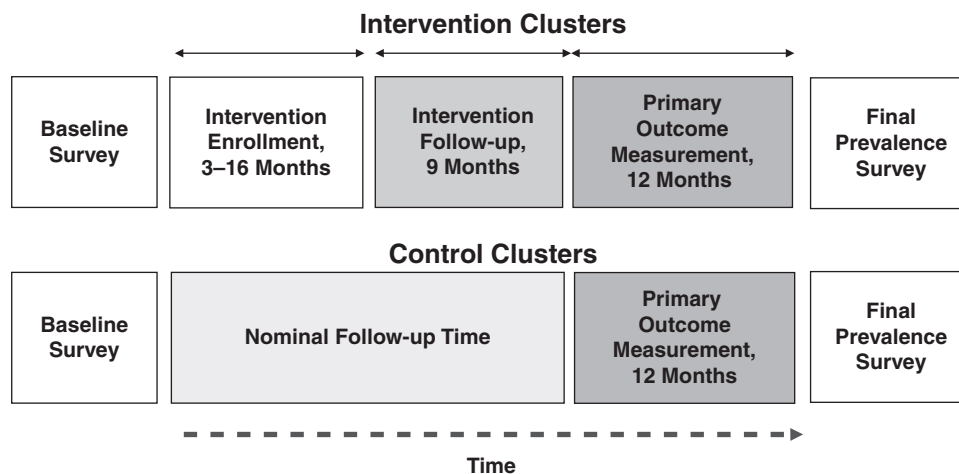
Intervention Clusters

Baseline Survey

Intervention Enrollment, 3–16 Months

Intervention Follow-up, 9 Months

Primary Outcome Measurement, 12 Months

Final Prevalence Survey

Control Clusters

Baseline Survey

Nominal Follow-up Time

Primary Outcome Measurement, 12 Months

Final Prevalence Survey

Time